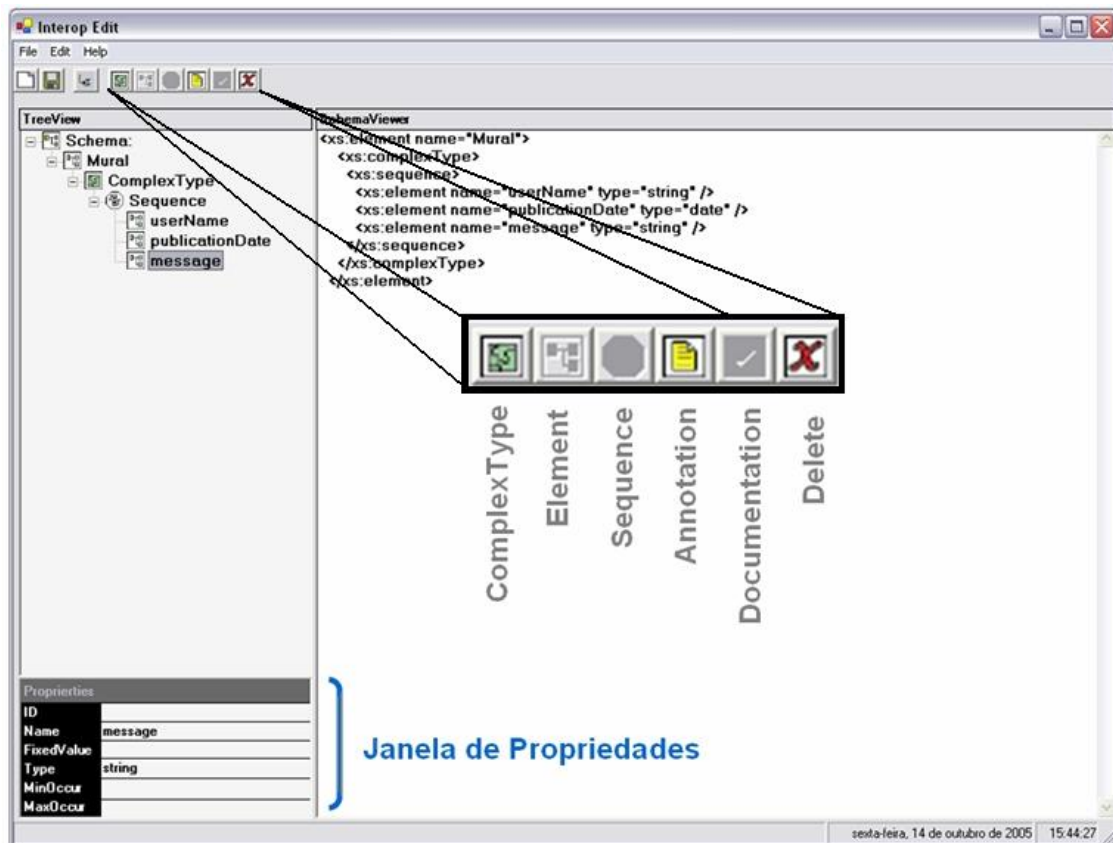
Interop Edit

File Edit Help

TreeView

Schema:
Mural
ComplexType
Sequence
userName
publicationDate
message

SchemaViewer

<xs:element name="Mural">
<xs:complexType>
<xs:sequence>
<xs:element name="userName" type="string" />
<xs:element name="publicationDate" type="date" />
<xs:element name="message" type="string" />
</xs:sequence>
</xs:complexType>
</xs:element>

ComplexType
Element
Sequence
Annotation
Documentation
Delete

Proprierties

| | |
|---|---|
| ID | |
| Name | message |
| FixedValue | |
| Type | string |
| MinOccur | |
| MaxOccur | |

Janela de Propriedades

sexta-feira, 14 de outubro de 2005 15:44:27